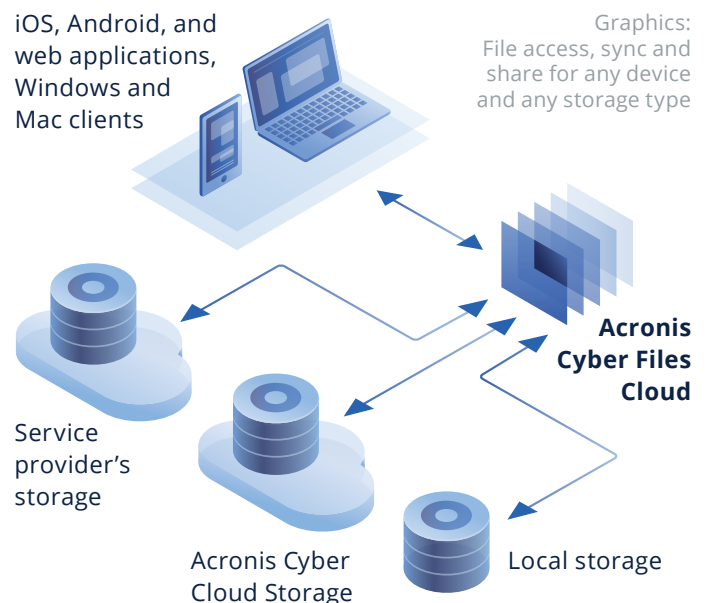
iOS, Android, and web applications, Windows and Mac clients

Graphics: File access, sync and share for any device and any storage type

Acronis Cyber Files Cloud

Service provider's storage

Acronis Cyber Cloud Storage

Local storage